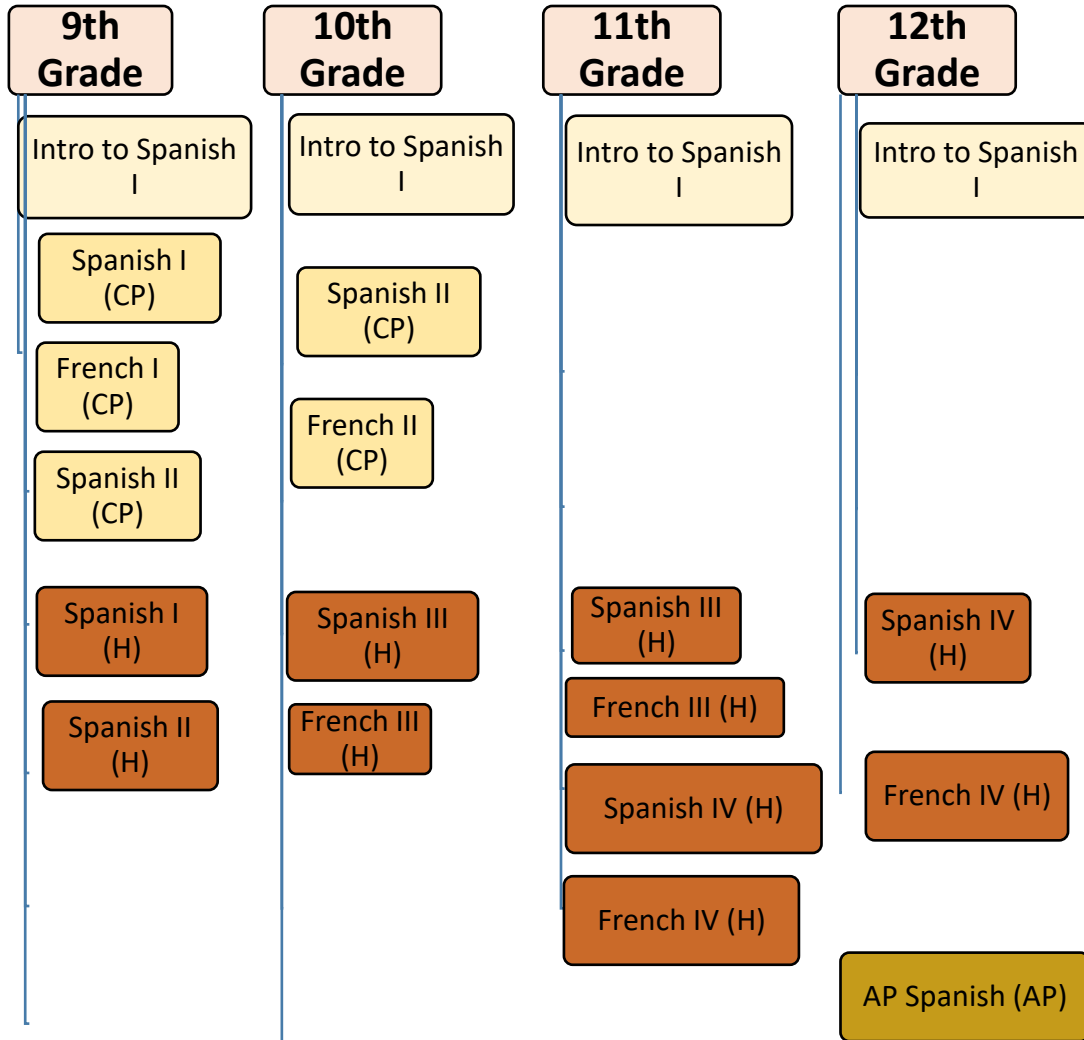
9th Grade

Intro to Spanish I

Spanish I (CP)

French I (CP)

Spanish II (CP)

Spanish I (H)

Spanish II (H)

10th Grade

Intro to Spanish I

Spanish II (CP)

French II (CP)

Spanish III (H)

French III (H)

11th Grade

Intro to Spanish I

Spanish III (H)

French III (H)

Spanish IV (H)

French IV (H)

12th Grade

Intro to Spanish I

Spanish IV (H)

French IV (H)

AP Spanish (AP)